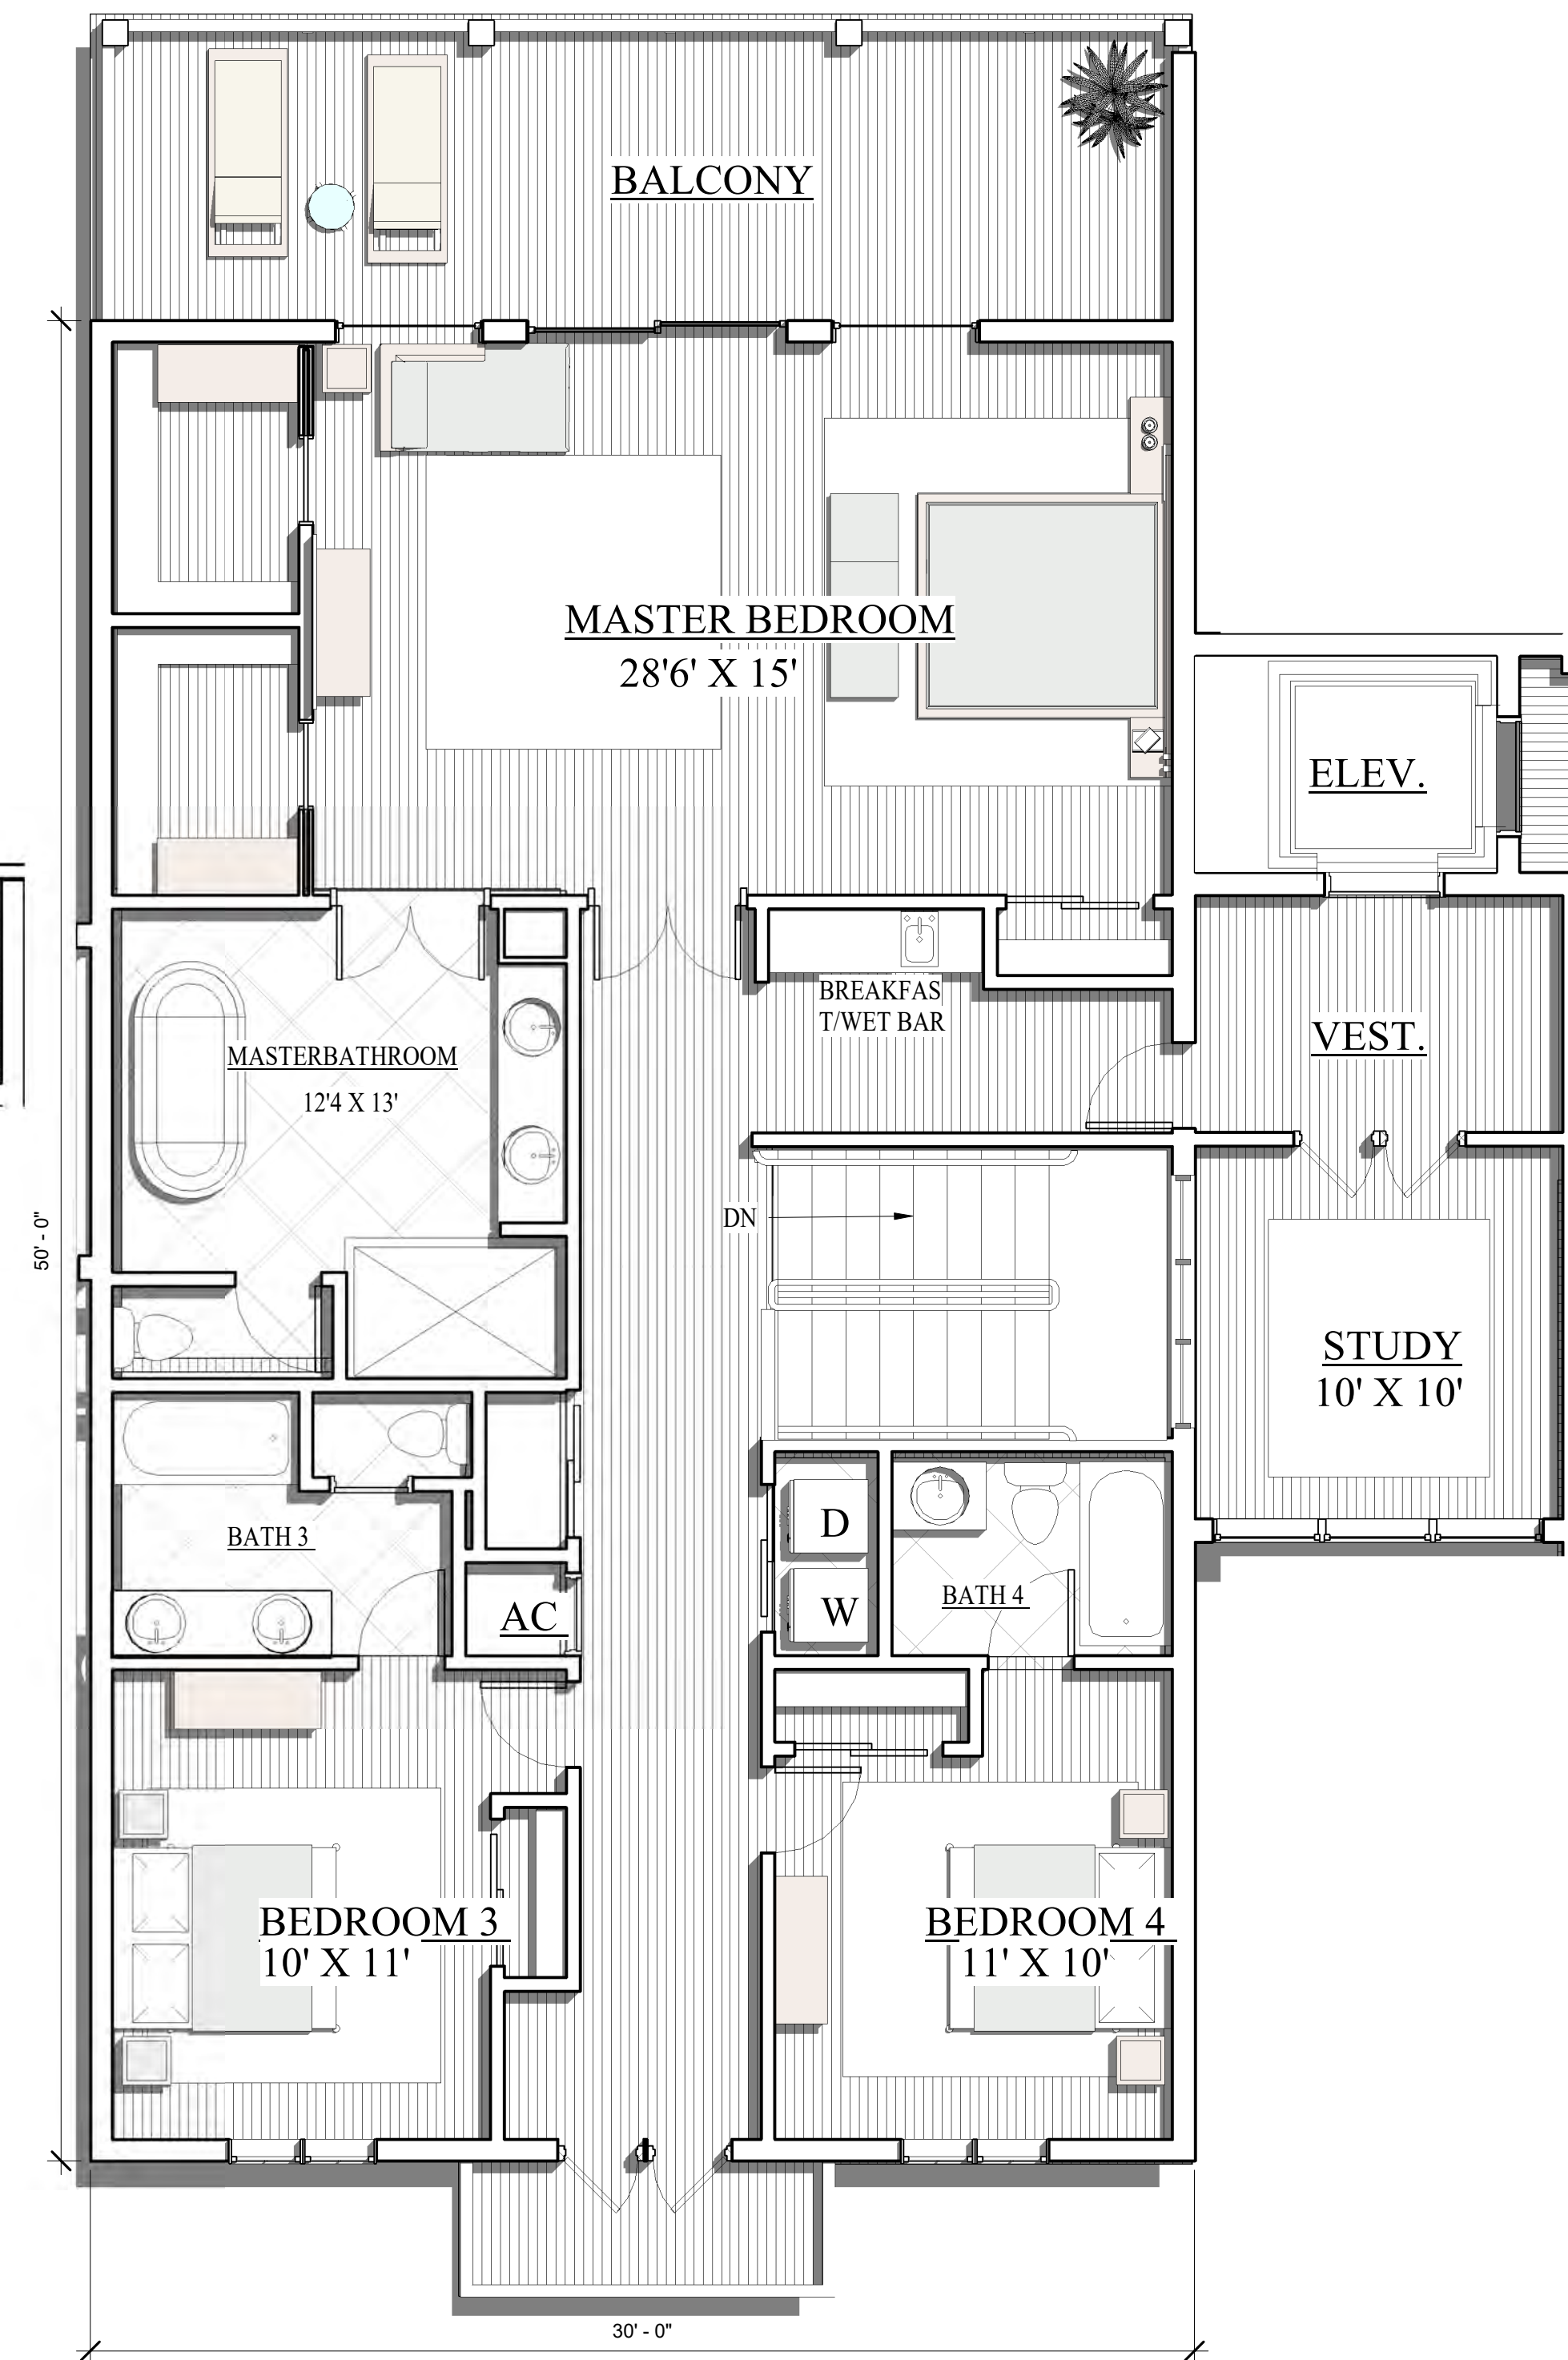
BALCONY

MASTER BEDROOM
28'6' X 15'

ELEV.

BREAKFAST/WET BAR

VEST.

MASTERBATHROOM
12'4 X 13'

DN

50' - 0"

STUDY
10' X 10'

D

W

BATH 3

BATH 4

AC

BEDROOM 3
10' X 11'

BEDROOM 4
11' X 10'

30' - 0"